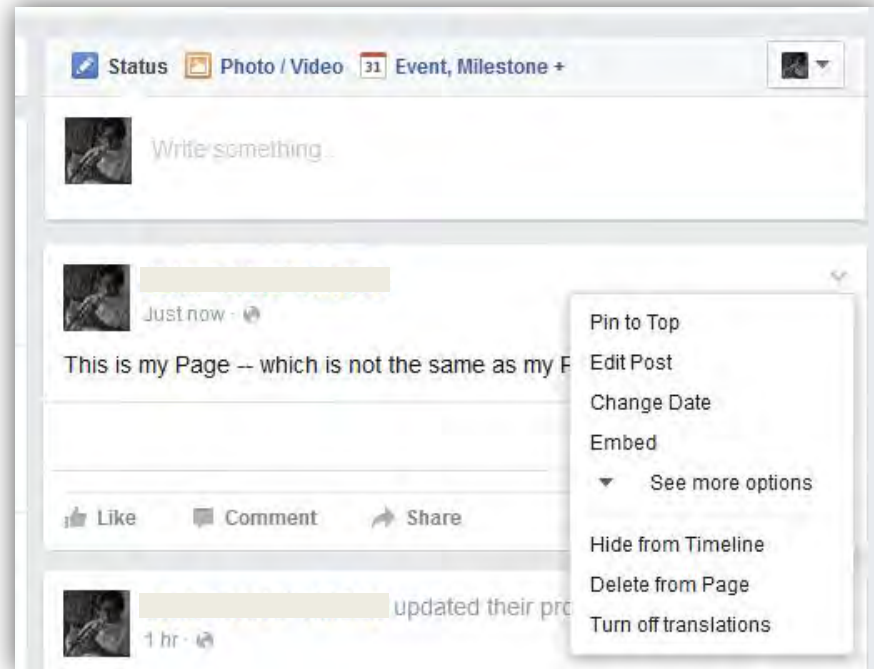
Status Photo / Video 31 Event, Milestone +

Write something...

Just now ·

This is my Page -- which is not the same as my P

Pin to Top
Edit Post
Change Date
Embed
See more options
Hide from Timeline
Delete from Page
Turn off translations

Like Comment Share

updated their pro

1 hr ·